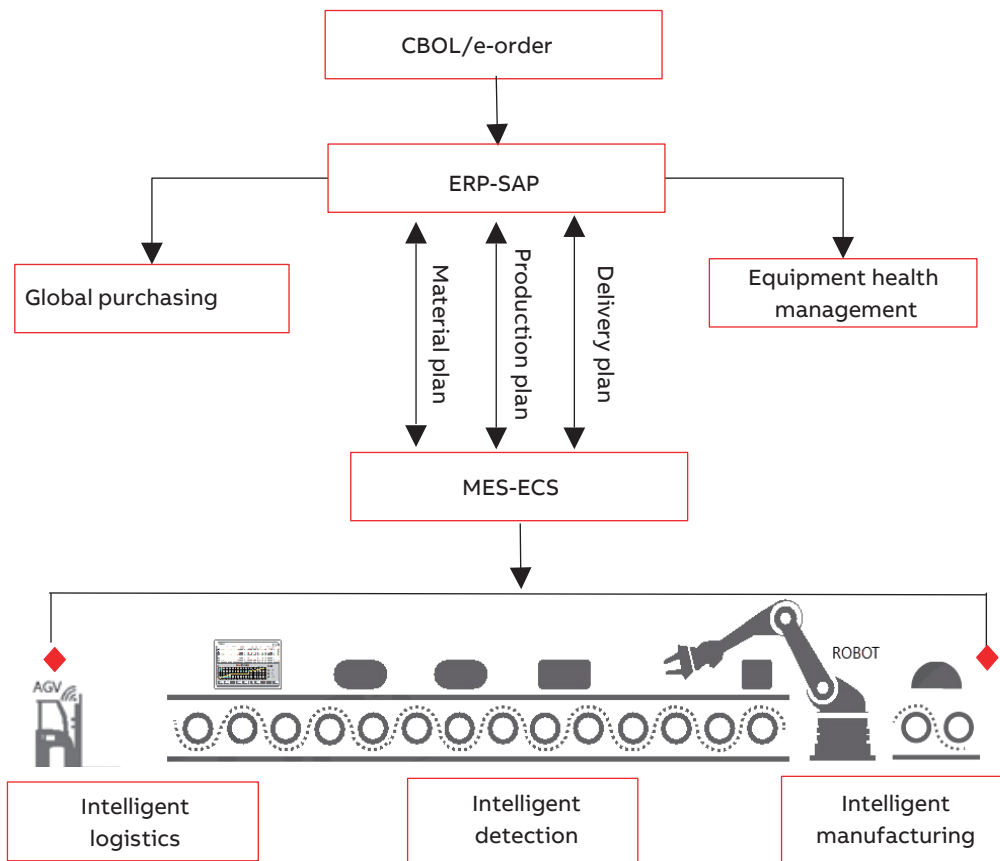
CBOL/e-order

ERP-SAP

Global purchasing

Equipment health management

Material plan

Production plan

Delivery plan

MES-ECS

AGV

ROBOT

Intelligent logistics

Intelligent detection

Intelligent manufacturing